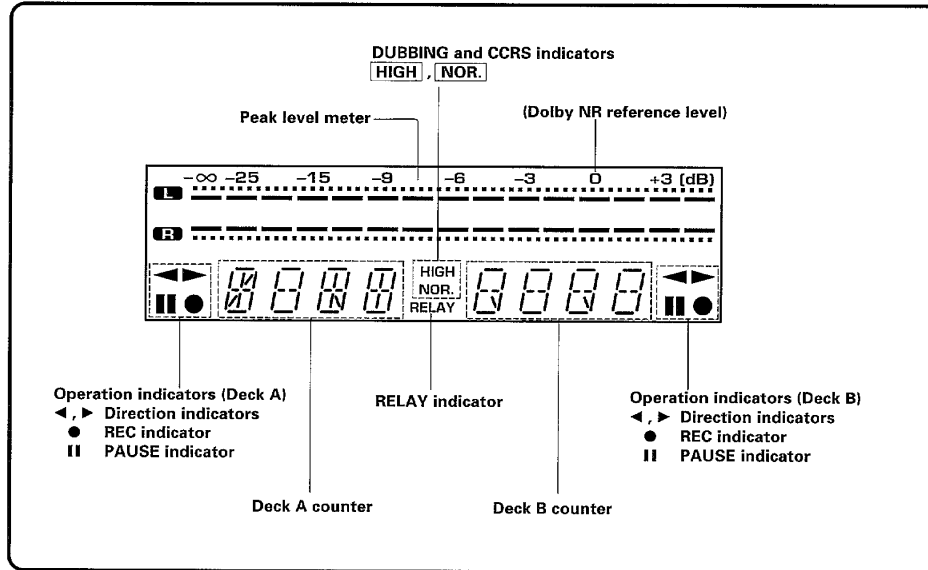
DUBBING and CCRS indicators
HIGH , NOR.

Peak level meter

(Dolby NR reference level)

$-\infty$ $-25$ $-15$ $-9$ $-6$ $-3$ 0 $+3$ (dB)

L

R

HIGH
NOR.
RELAY

Operation indicators (Deck A)
◄ , ► Direction indicators
● REC indicator
II PAUSE indicator

RELAY indicator

Operation indicators (Deck B)
◄ , ► Direction indicators
● REC indicator
II PAUSE indicator

Deck A counter

Deck B counter